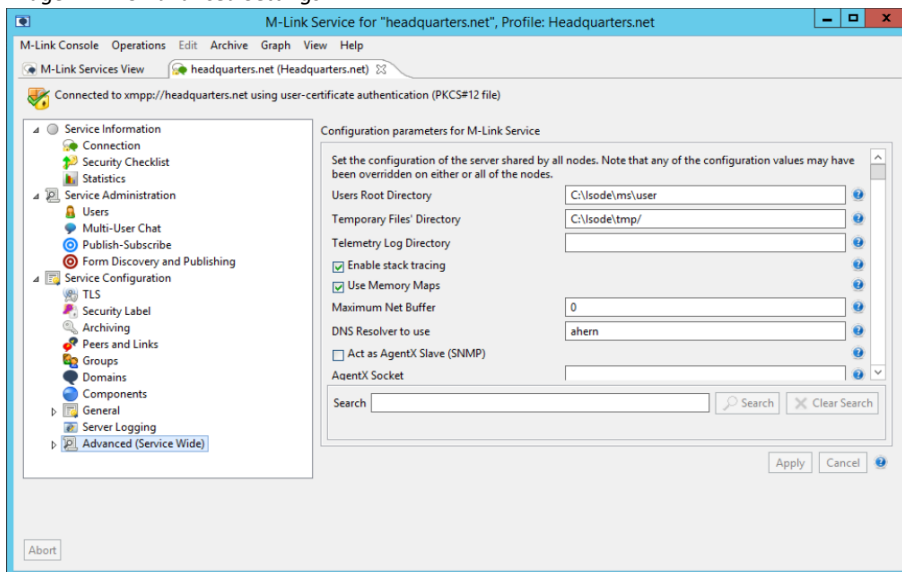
M-Link Service for "headquarters.net", Profile: Headquarters.net

M-Link Console Operations Edit Archive Graph View Help

M-Link Services View headquarters.net (Headquarters.net)

Connected to xmpp://headquarters.net using user-certificate authentication (PKCS#12 file)

Service Information
Connection
Security Checklist
Statistics
Service Administration
Users
Multi-User Chat
Publish-Subscribe
Form Discovery and Publishing
Service Configuration
TLS
Security Label
Archiving
Peers and Links
Groups
Domains
Components
General
Server Logging
Advanced (Service Wide)

Configuration parameters for M-Link Service

Set the configuration of the server shared by all nodes. Note that any of the configuration values may have been overridden on either or all of the nodes.

| Users Root Directory | C:\Isode\ms\user |
|---|---|
| Temporary Files' Directory | C:\Isode\tmp/ |
| Telemetry Log Directory | |
| Enable stack tracing | |
| Use Memory Maps | |
| Maximum Net Buffer | 0 |
| DNS Resolver to use | ahern |
| Act as AgentX Slave (SNMP) | |
| AgentX Socket | |

Search Search Clear Search

Apply Cancel

Abort